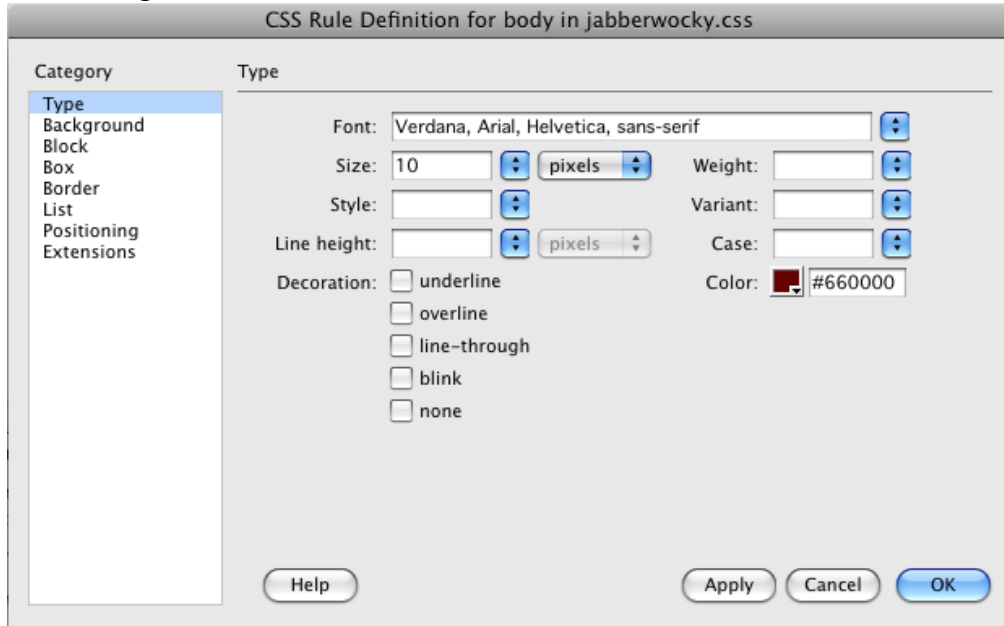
CSS Rule Definition for body in jabberwocky.css

Category

Type
Background
Block
Box
Border
List
Positioning
Extensions

Type

Font: Verdana, Arial, Helvetica, sans-serif

Size: 10 pixels

Weight:

Style:

Variant:

Line height: pixels

Case:

Decoration: underline

overline

line-through

blink

none

Color: #660000

Help

Apply

Cancel

OK